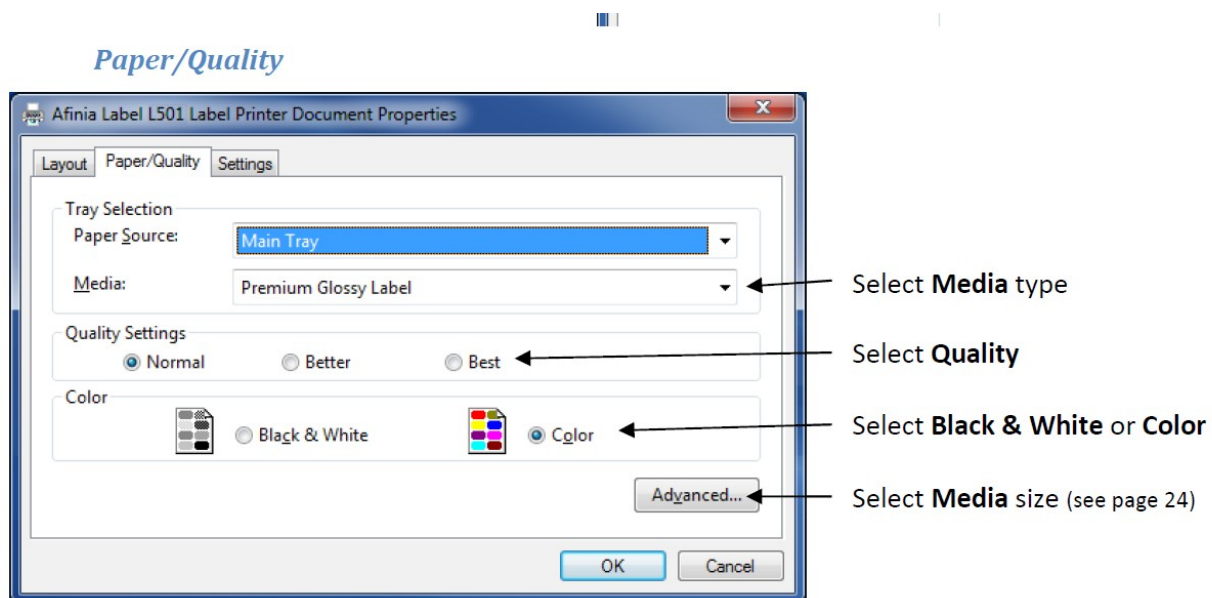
Paper/Quality

Afinia Label L501 Label Printer Document Properties

Layout | Paper/Quality | Settings

Tray Selection

Paper Source: Main Tray

Media: Premium Glossy Label

Quality Settings

Normal Better Best

Color

Black & White Color

Advanced...

OK Cancel

Select **Media** type

Select **Quality**

Select **Black & White** or **Color**

Select **Media** size (see page 24)